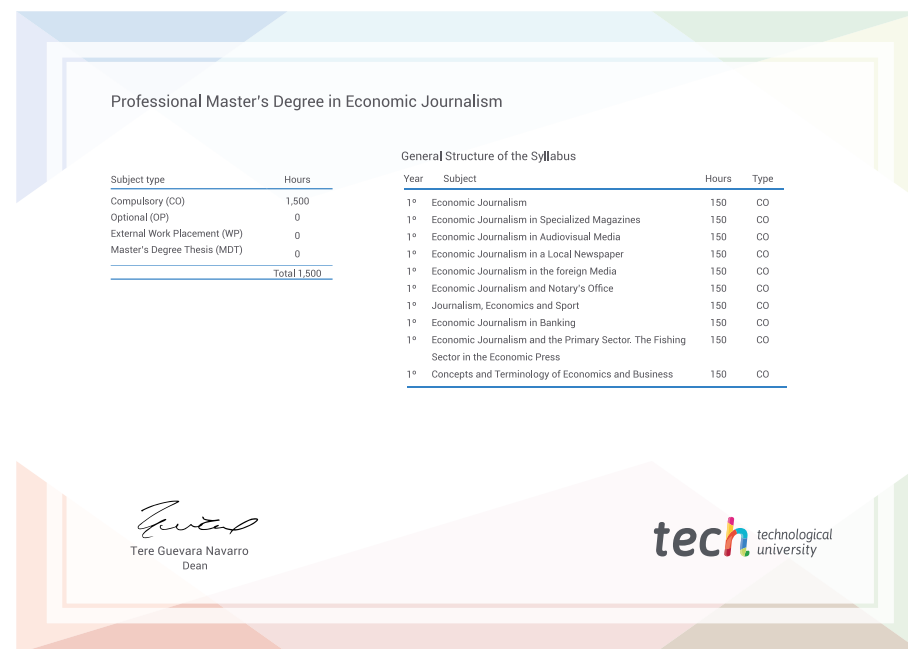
Professional Master's Degree in Economic Journalism

| Subject type | Hours |
|---|---|
| Compulsory (CO) | 1,500 |
| Optional (OP) | 0 |
| External Work Placement (WP) | 0 |
| Master's Degree Thesis (MDT) | 0 |
| | Total 1,500 |

General Structure of the Syllabus

| Year | Subject | Hours | Type |
|---|---|---|---|
| 1º | Economic Journalism | 150 | CO |
| 1º | Economic Journalism in Specialized Magazines | 150 | CO |
| 1º | Economic Journalism in Audiovisual Media | 150 | CO |
| 1º | Economic Journalism in a Local Newspaper | 150 | CO |
| 1º | Economic Journalism in the foreign Media | 150 | CO |
| 1º | Economic Journalism and Notary's Office | 150 | CO |
| 1º | Journalism, Economics and Sport | 150 | CO |
| 1º | Economic Journalism in Banking | 150 | CO |
| 1º | Economic Journalism and the Primary Sector. The Fishing Sector in the Economic Press | 150 | CO |
| 1º | Concepts and Terminology of Economics and Business | 150 | CO |

Tere Guevara Navarro
Dean

tech technological university